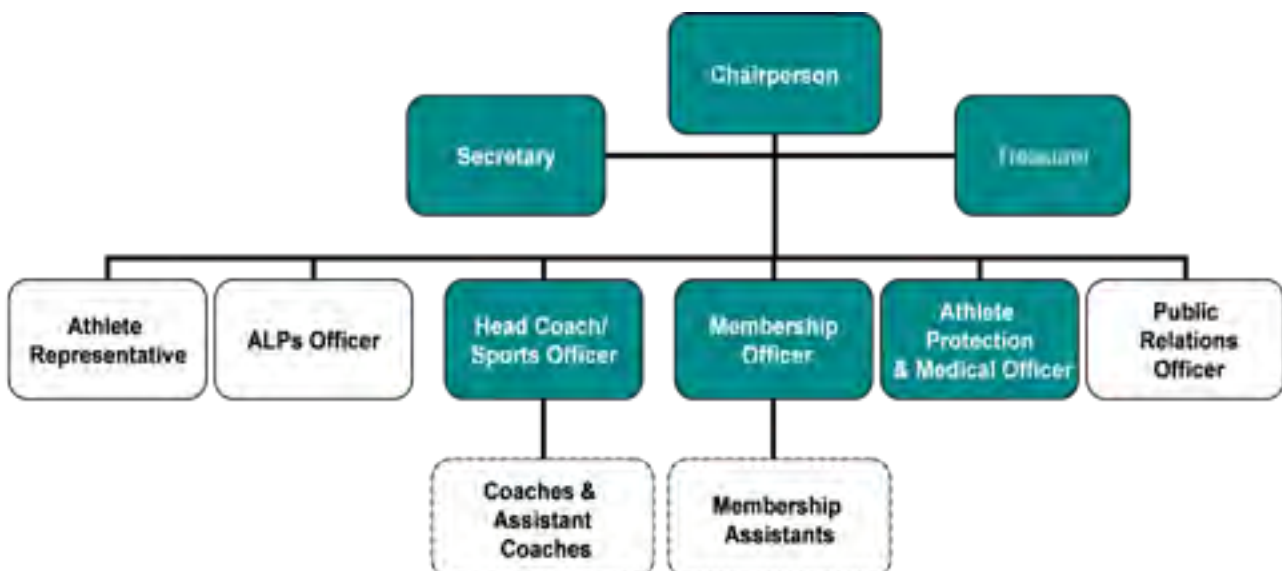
Chairperson

Secretary

Treasurer

Athlete Representative

ALPs Officer

Head Coach/ Sports Officer

Membership Officer

Athlete Protection & Medical Officer

Public Relations Officer

Coaches & Assistant Coaches

Membership Assistants